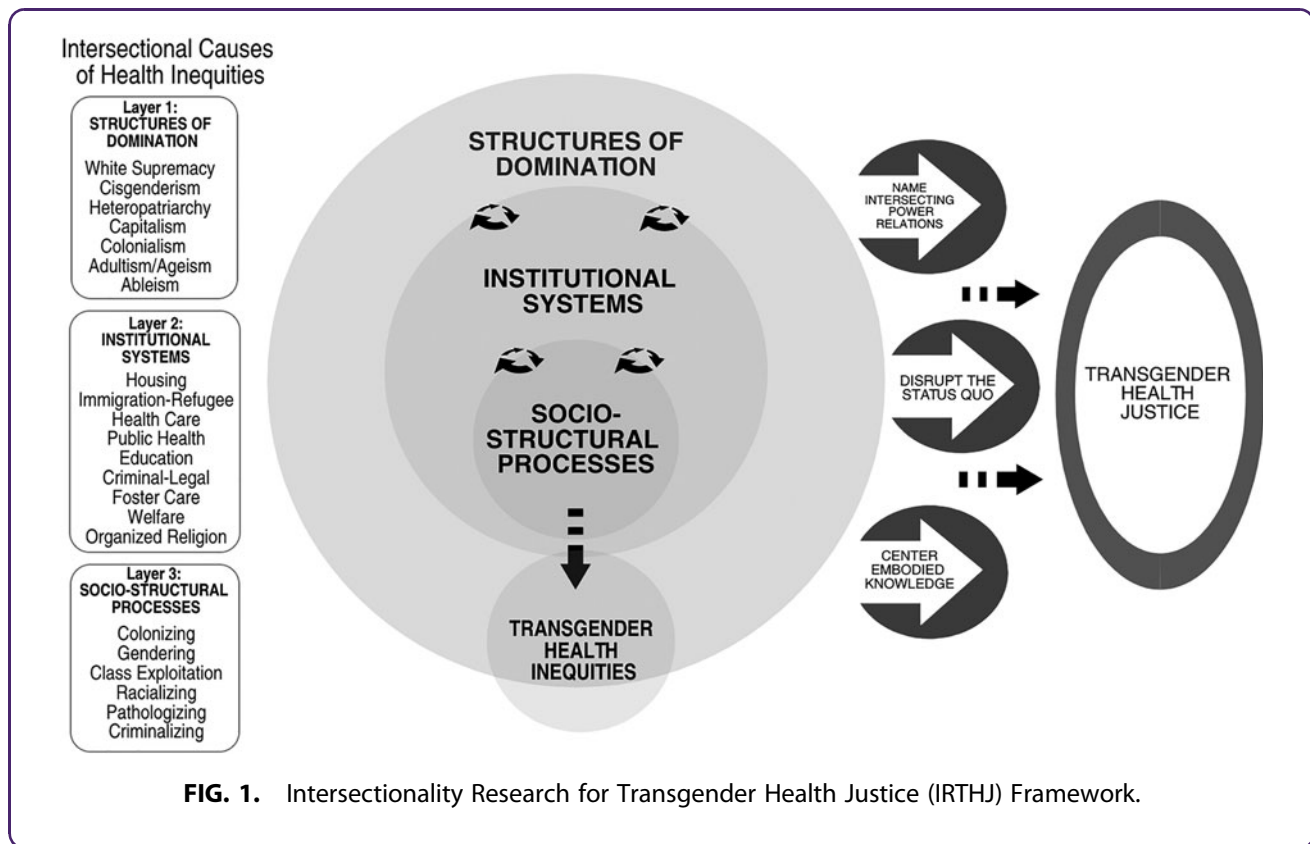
Intersectional Causes of Health Inequities

Layer 1:
STRUCTURES OF DOMINATION
White Supremacy
Cisgenderism
Heteropatriarchy
Capitalism
Colonialism
Adultism/Ageism
Ableism

Layer 2:
INSTITUTIONAL SYSTEMS
Housing
Immigration-Refugee
Health Care
Public Health
Education
Criminal-Legal
Foster Care
Welfare
Organized Religion

Layer 3:
SOCIO-STRUCTURAL PROCESSES
Colonizing
Gendering
Class Exploitation
Racializing
Pathologizing
Criminalizing

STRUCTURES OF DOMINATION

INSTITUTIONAL SYSTEMS

SOCIO-STRUCTURAL PROCESSES

TRANSGENDER HEALTH INEQUITIES

NAME INTERSECTING POWER RELATIONS

DISRUPT THE STATUS QUO

CENTER EMBODIED KNOWLEDGE

TRANSGENDER HEALTH JUSTICE

FIG. 1. Intersectionality Research for Transgender Health Justice (IRTHJ) Framework.